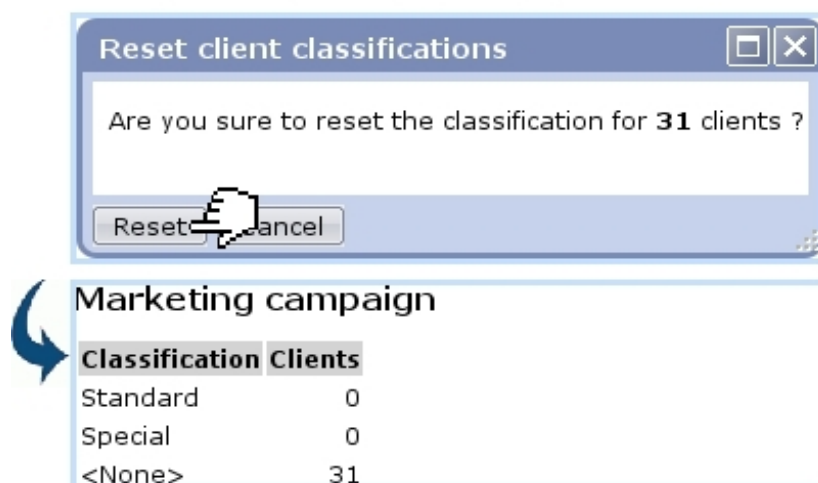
Reset client classifications

Are you sure to reset the classification for **31** clients ?

Reset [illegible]ancel

Marketing campaign

| Classification | Clients |
|---|---|
| Standard | 0 |
| Special | 0 |
| <None> | 31 |